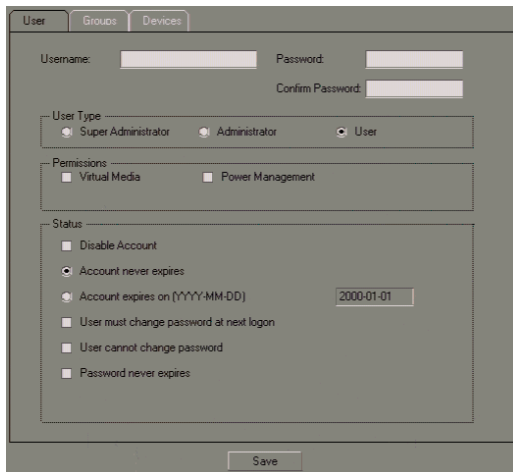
User Groups Devices

Username: Password:

Confirm Password:

User Type
Super Administrator Administrator User

Permissions
Virtual Media Power Management

Status
Disable Account
Account never expires
Account expires on (YYYY-MM-DD) 2000-01-01
User must change password at next logon
User cannot change password
Password never expires

Save